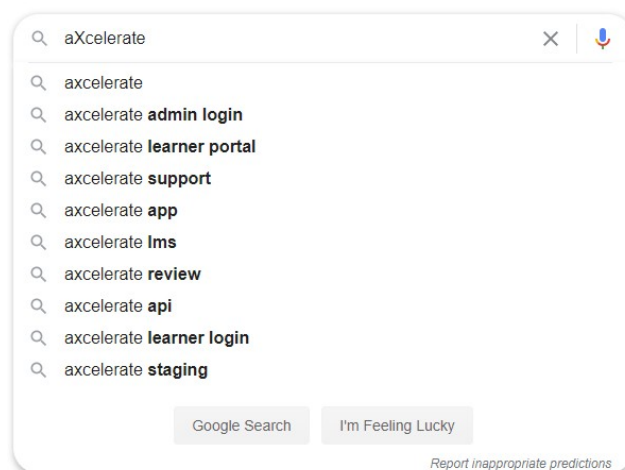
aXcelerate

axcelerate
axcelerate **admin login**
axcelerate **learner portal**
axcelerate **support**
axcelerate **app**
axcelerate **lms**
axcelerate **review**
axcelerate **api**
axcelerate **learner login**
axcelerate **staging**

Google Search I'm Feeling Lucky

Report inappropriate predictions